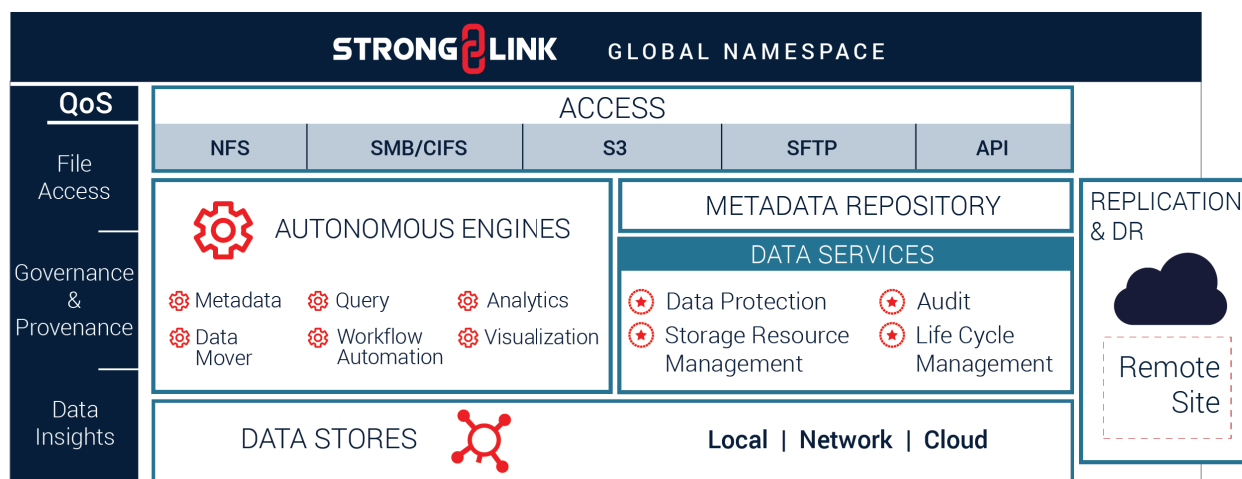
STRONGLINK GLOBAL NAMESPACE

QoS

File Access

Governance & Provenance

Data Insights

ACCESS

| NFS | SMB/CIFS | S3 | SFTP | API |
|---|---|---|---|---|

AUTONOMOUS ENGINES

Metadata
Query
Analytics
Data Mover
Workflow Automation
Visualization

METADATA REPOSITORY

DATA SERVICES

Data Protection
Audit
Storage Resource Management
Life Cycle Management

REPLICATION & DR

Remote Site

DATA STORES

Local | Network | Cloud